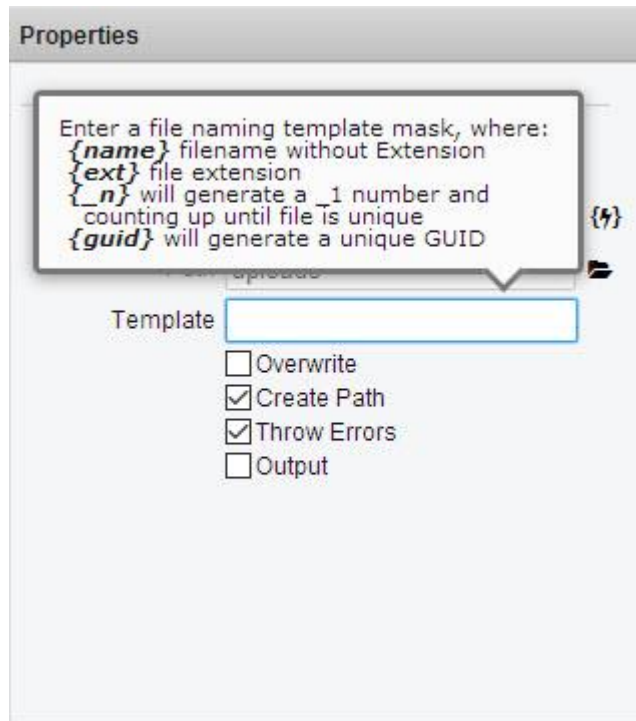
Properties

Enter a file naming template mask, where:
{name} filename without Extension
{ext} file extension
{_n} will generate a _1 number and counting up until file is unique
{guid} will generate a unique GUID

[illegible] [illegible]

Template

Overwrite
Create Path
Throw Errors
Output